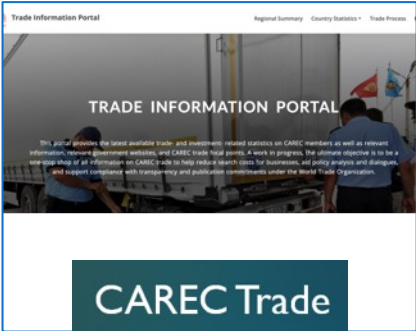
Trade Information Portal

Regional Summary Country Statistics Trade Process

TRADE INFORMATION PORTAL

This portal provides the latest available trade- and investment- related statistics on CAREC members as well as relevant information, relevant government websites, and CAREC trade focal points. A work in progress, the ultimate objective is to be a one-stop shop of all information on CAREC trade to help reduce search costs for businesses, aid policy analysis and dialogues, and support compliance with transparency and publication commitments under the World Trade Organization.

CAREC Trade